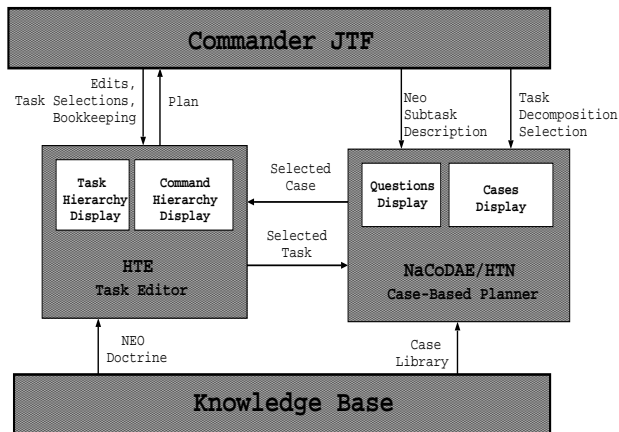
Commander JTF

Edits, Task Selections, Bookkeeping

Plan

Neo Subtask Description

Task Decomposition Selection

Task Hierarchy Display

Command Hierarchy Display

Selected Case

Questions Display

Cases Display

Selected Task

HTE
Task Editor

NaCoDAE/HTN
Case-Based Planner

NEO Doctrine

Case Library

Knowledge Base